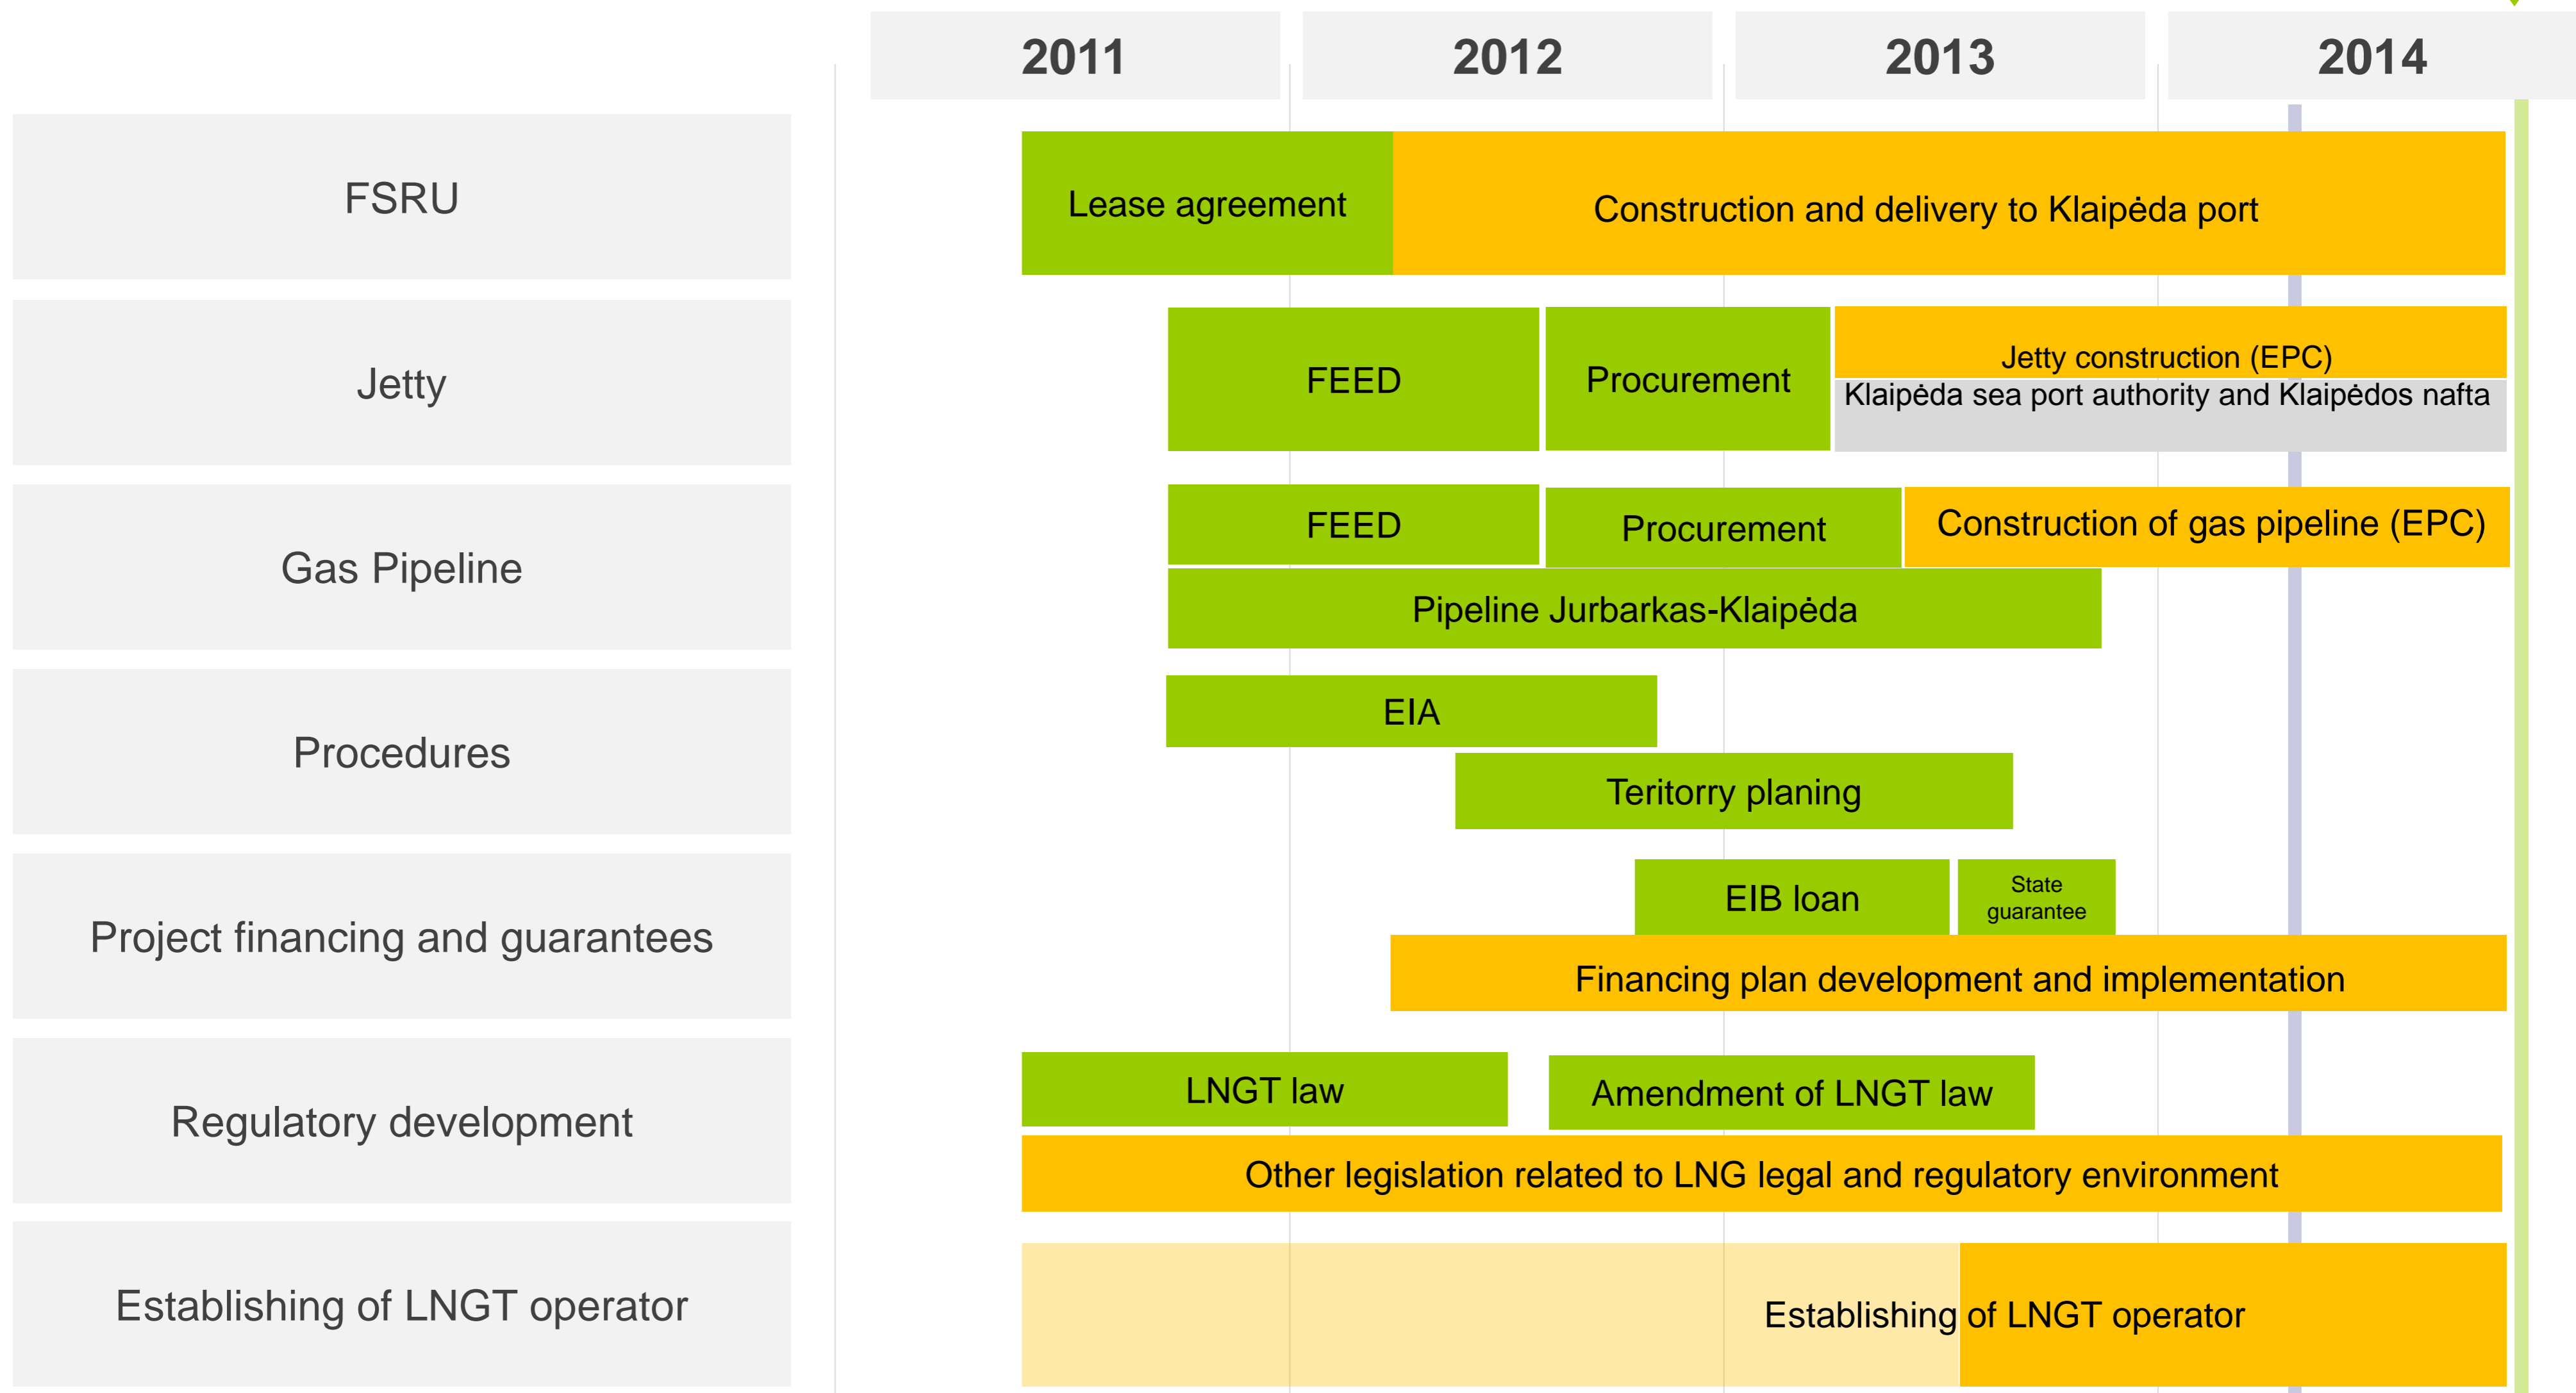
2011
2012
2013
2014

FSRU
Lease agreement
Construction and delivery to Klaipėda port

Jetty
FEED
Procurement
Jetty construction (EPC)
Klaipėda sea port authority and Klaipėdos nafta

Gas Pipeline
FEED
Procurement
Construction of gas pipeline (EPC)
Pipeline Jurbarkas-Klaipėda

Procedures
EIA
Teritorry planing

Project financing and guarantees
EIB loan
State guarantee
Financing plan development and implementation

Regulatory development
LNGT law
Amendment of LNGT law
Other legislation related to LNG legal and regulatory environment

Establishing of LNGT operator
Establishing of LNGT operator